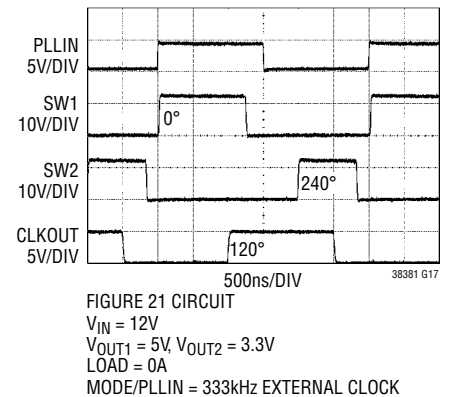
PLLIN
5V/DIV

SW1
10V/DIV

0°

SW2
10V/DIV

240°

CLKOUT
5V/DIV

120°

500ns/DIV

38381 G17

FIGURE 21 CIRCUIT
$V_{IN}$ = 12V
$V_{OUT1}$ = 5V, $V_{OUT2}$ = 3.3V
LOAD = 0A
MODE/PLLIN = 333kHz EXTERNAL CLOCK